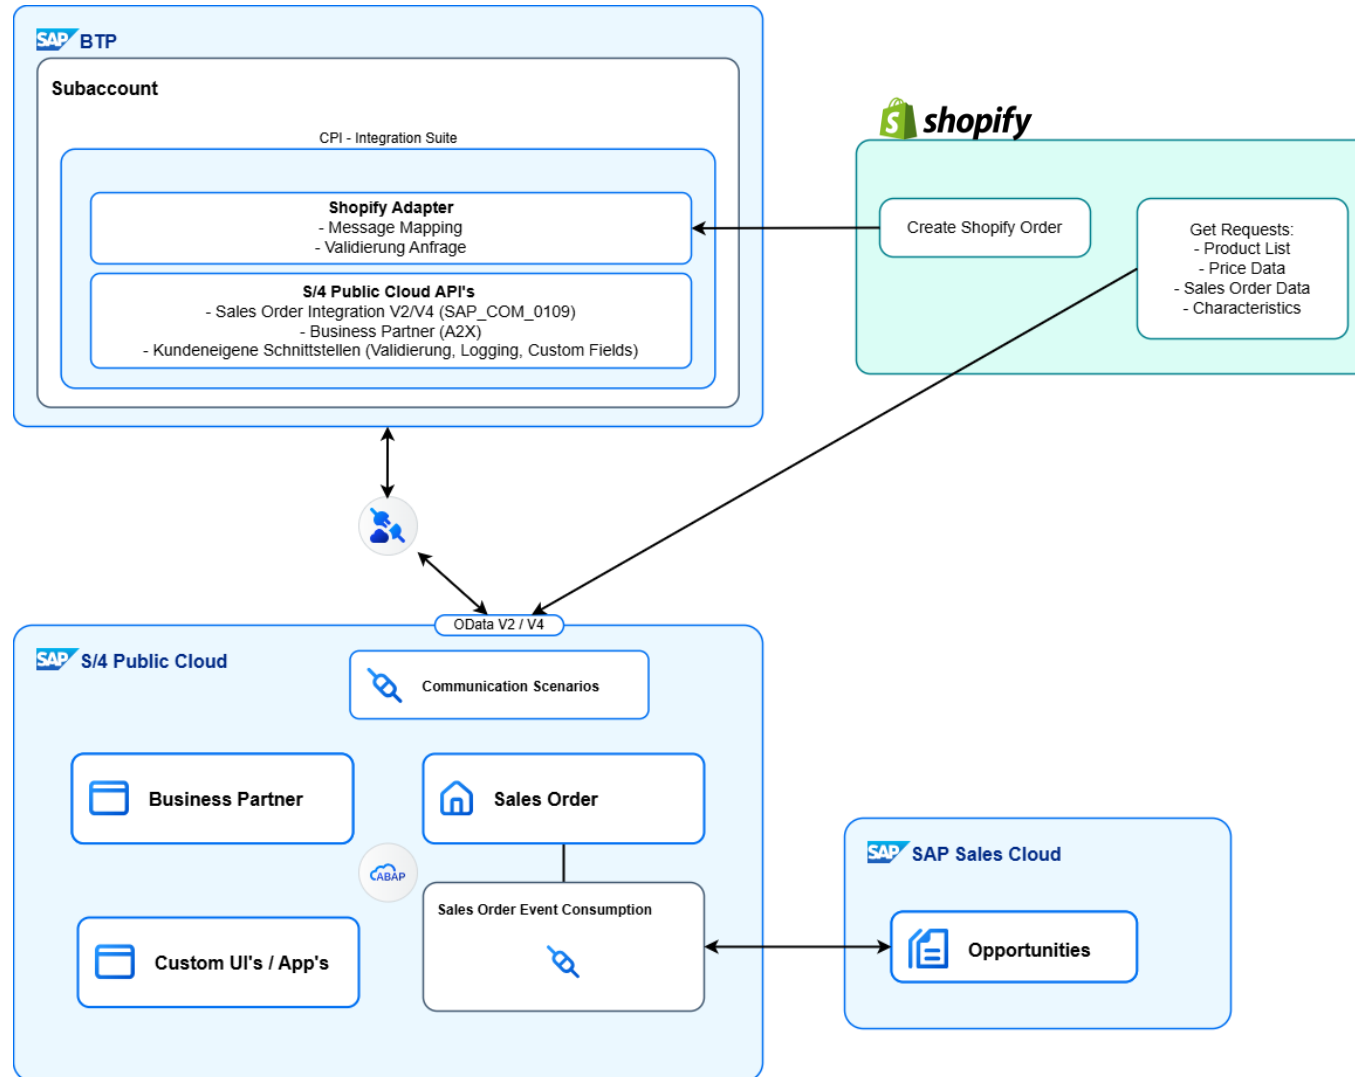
SAP BTP

Subaccount

CPI - Integration Suite

Shopify Adapter
- Message Mapping
- Validierung Anfrage

S/4 Public Cloud API's
- Sales Order Integration V2/V4 (SAP_COM_0109)
- Business Partner (A2X)
- Kundeneigene Schnittstellen (Validierung, Logging, Custom Fields)

shopify

Create Shopify Order

Get Requests:
- Product List
- Price Data
- Sales Order Data
- Characteristics

OData V2 / V4

SAP S/4 Public Cloud

Communication Scenarios

Business Partner

Sales Order

ABAP

Sales Order Event Consumption

Custom UI's / App's

SAP SAP Sales Cloud

Opportunities